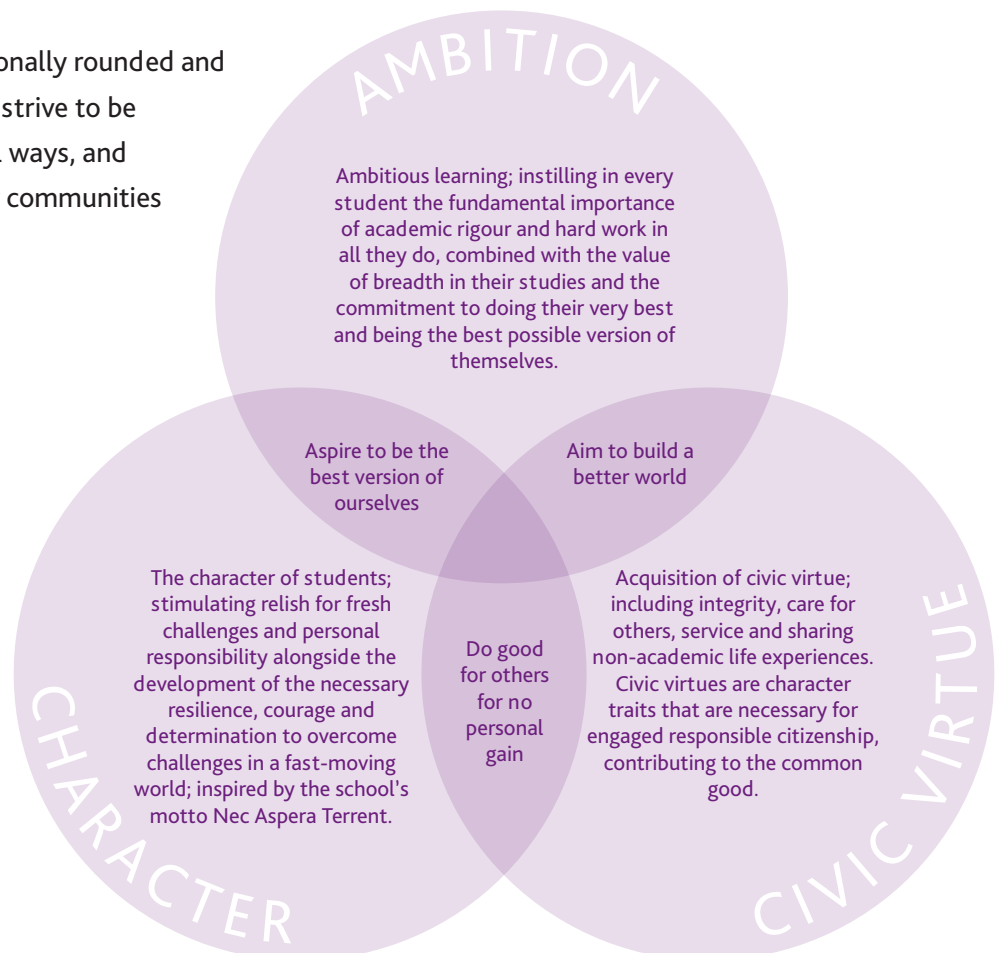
onally rounded and
strive to be
ways, and
communities

AMBITION

Ambitious learning; instilling in every student the fundamental importance of academic rigour and hard work in all they do, combined with the value of breadth in their studies and the commitment to doing their very best and being the best possible version of themselves.

Aspire to be the best version of ourselves

Aim to build a better world

The character of students; stimulating relish for fresh challenges and personal responsibility alongside the development of the necessary resilience, courage and determination to overcome challenges in a fast-moving world; inspired by the school's motto Nec Aspera Terrent.

Do good for others for no personal gain

Acquisition of civic virtue; including integrity, care for others, service and sharing non-academic life experiences. Civic virtues are character traits that are necessary for engaged responsible citizenship, contributing to the common good.

CHARACTER

CIVIC VIRTUE